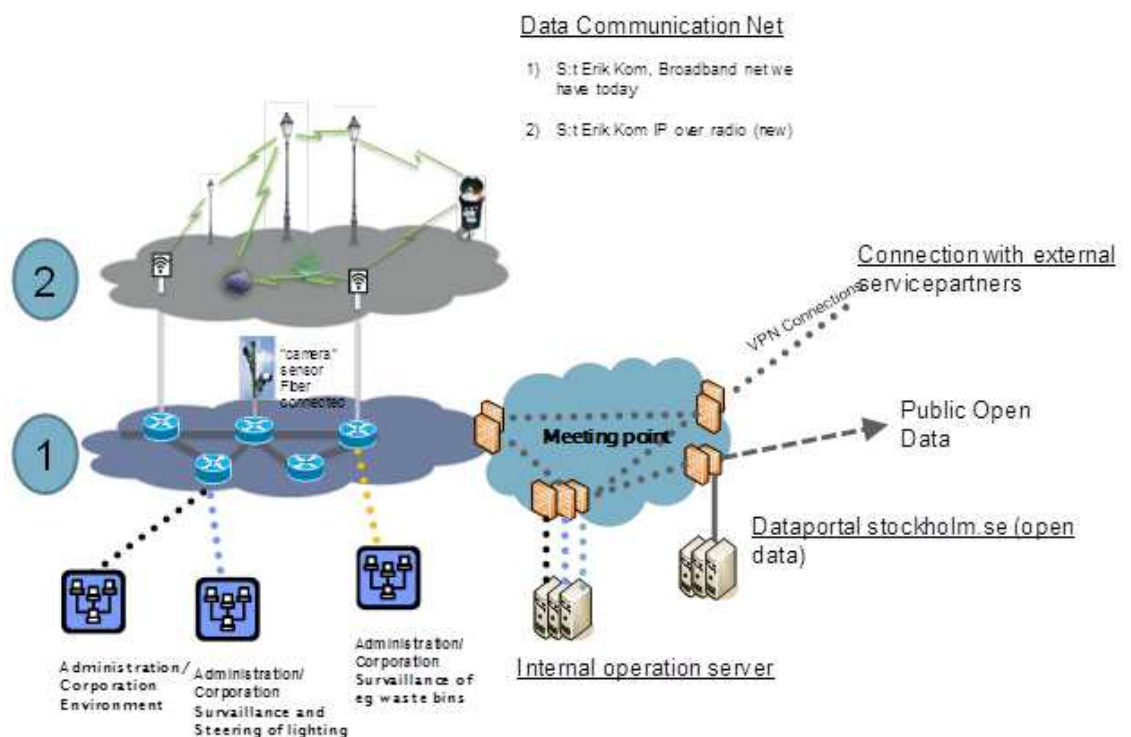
Data Communication Net

1) S:t Erik Kom, Broadband net we have today

2) S:t Erik Kom IP over radio (new)

2

Connection with external servicepartners

VPN Connections

"camera" sensor Fiber connected

1

Meeting point

Public Open Data

Dataportal stockholm.se (open data)

Administration/ Corporation Environment

Administration/ Corporation Survaillance and Steering of lighting

Administration/ Corporation Survaillance of eg waste bins

Internal operation server